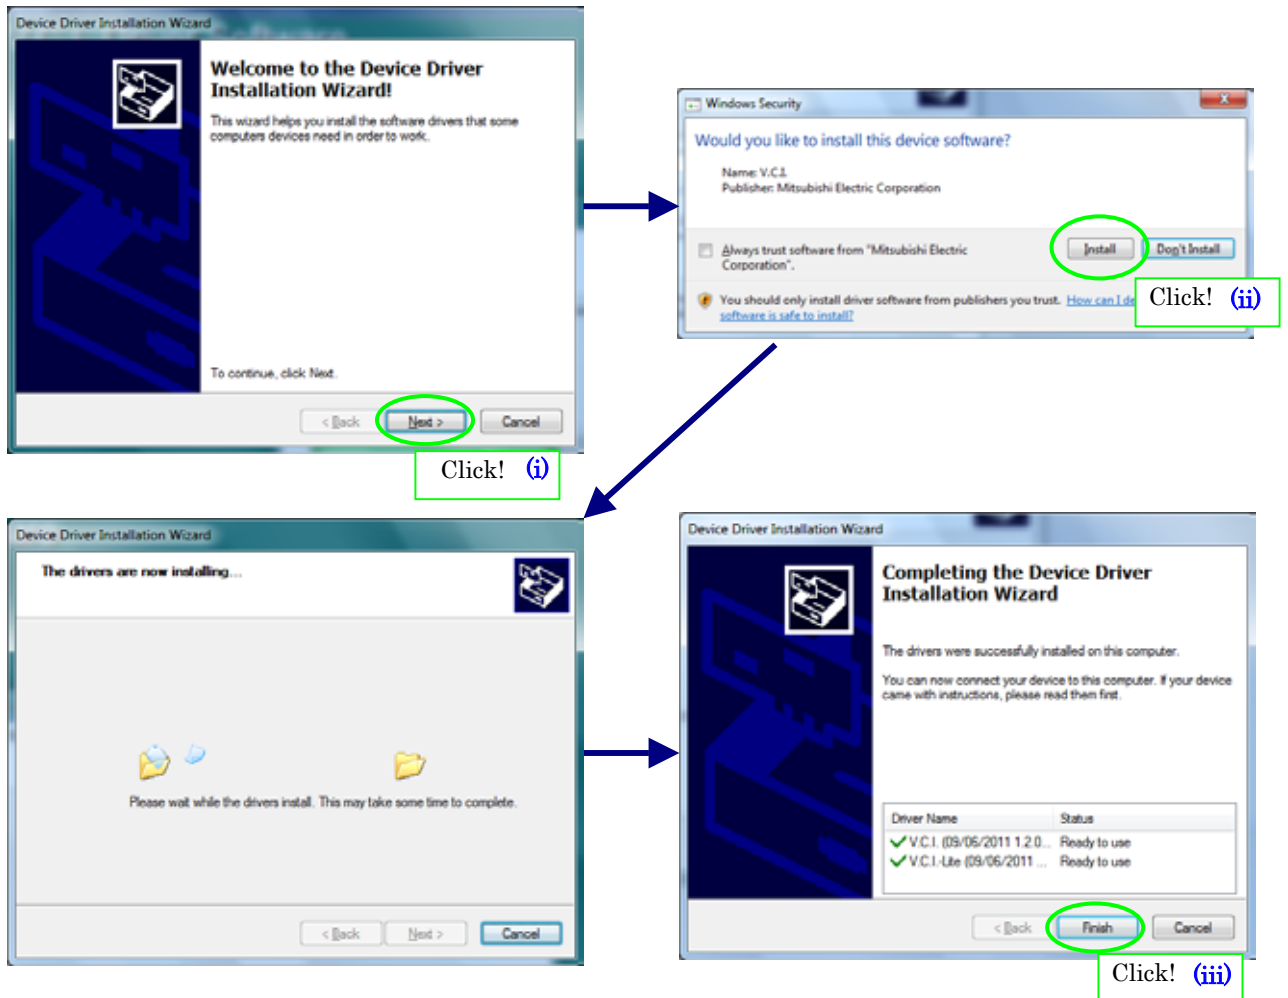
Device Driver Installation Wizard

Welcome to the Device Driver Installation Wizard!

This wizard helps you install the software drivers that some computers devices need in order to work.

To continue, click Next.

< Back | Next > | Cancel

Click! (i)

Windows Security

Would you like to install this device software?

Name: V.C.I.
Publisher: Mitsubishi Electric Corporation

Always trust software from "Mitsubishi Electric Corporation".

Install | Don't Install

You should only install driver software from publishers you trust. How can I de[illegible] software is safe to install?

Click! (ii)

Device Driver Installation Wizard

The drivers are now installing...

Please wait while the drivers install. This may take some time to complete.

< Back | Next > | Cancel

Device Driver Installation Wizard

Completing the Device Driver Installation Wizard

The drivers were successfully installed on this computer.

You can now connect your device to this computer. If your device came with instructions, please read them first.

| Driver Name | Status |
|---|---|
| V.C.I. (09/06/2011 1.2.0... | Ready to use |
| V.C.I.-Lite (09/06/2011 ... | Ready to use |

< Back | Finish | Cancel

Click! (iii)